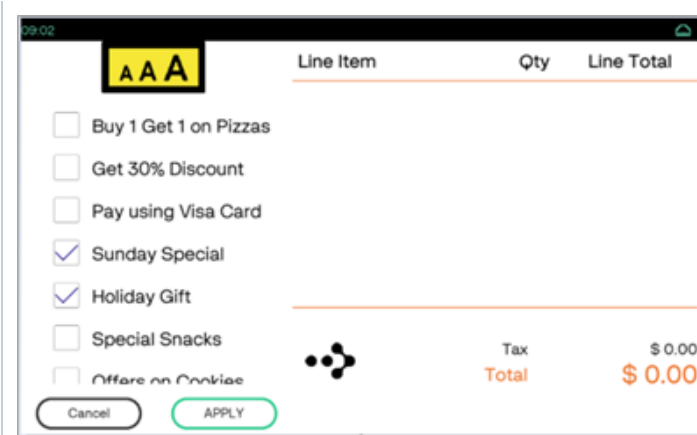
09:02

AAA

Line Item | Qty | Line Total

Buy 1 Get 1 on Pizzas
Get 30% Discount
Pay using Visa Card
Sunday Special
Holiday Gift
Special Snacks
Offers on Cookies

Tax $ 0.00
Total $ 0.00

Cancel
APPLY